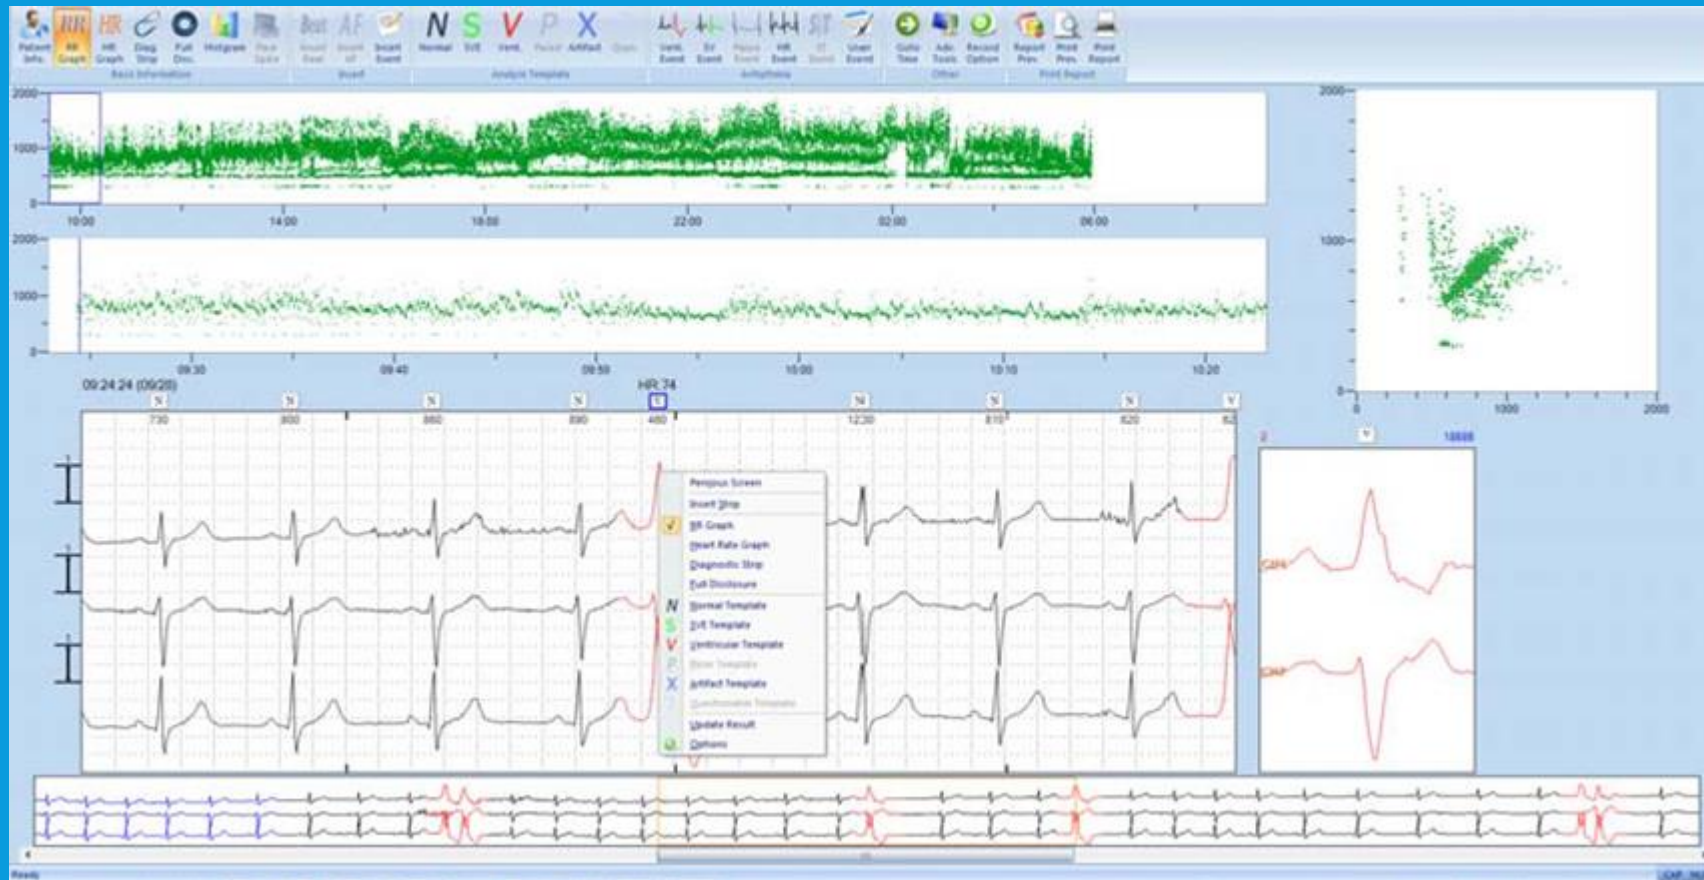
Patient Info. HR Graph HR Graph Diag Strip Full Disc. Histgram Pace Spike Insert Best Insert AF Insert Event Normal SVE Vent. Paced Artifact Quest. Vent. Event SV Event Pause Event HR Event ST Event User Event Goto Time Adv. Tools Record Option Report Prev. Print Prev. Print Report

Basic Information Event Analysis Template Arrhythmia Other Print Report

2000
1000
0
10:00 14:00 18:00 22:00 02:00 06:00

2000
1000
0
09:30 09:40 09:50 10:00 10:10 10:20

09:24:24 (09/28) HR 74

N N N N V N N N V
730 800 860 890 480 1230 810 620 62

Previous Screen
Insert Strip
RR Graph
Heart Rate Graph
Diagnostic Strip
Full Disclosure
Normal Template
SVE Template
Ventricular Template
Paced Template
Artifact Template
Questionable Template
Update Result
Options

2000
1000
0
0 1000 2000

2 V 18688

CH1
CH2

Ready